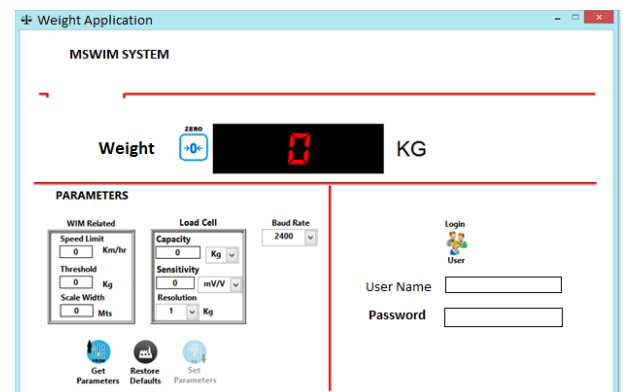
Weight Application

MSWIM SYSTEM

Weight

ZERO

0

KG

PARAMETERS

WIM Related

Speed Limit
0 Km/hr

Threshold
0 Kg

Scale Width
0 Mts

Load Cell

Capacity
0 Kg

Sensitivity
0 mV/V

Resolution
1 Kg

Baud Rate
2400

Get Parameters

Restore Defaults

Set Parameters

Login

User

User Name

Password